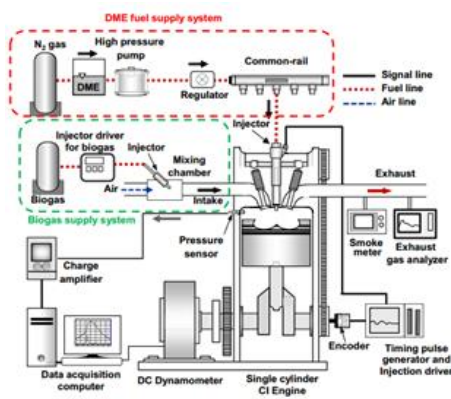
DME fuel supply system

$N_2$ gas

High pressure pump

DME

Regulator

Common-rail

Signal line
Fuel line
Air line

Injector

Injector driver for biogas

Injector

Mixing chamber

Air

Biogas

Intake

Biogas supply system

Exhaust

Pressure sensor

Smoke meter

Exhaust gas analyzer

Charge amplifier

Encoder

Timing pulse generator and Injection driver

Data acquisition computer

DC Dynamometer

Single cylinder CI Engine